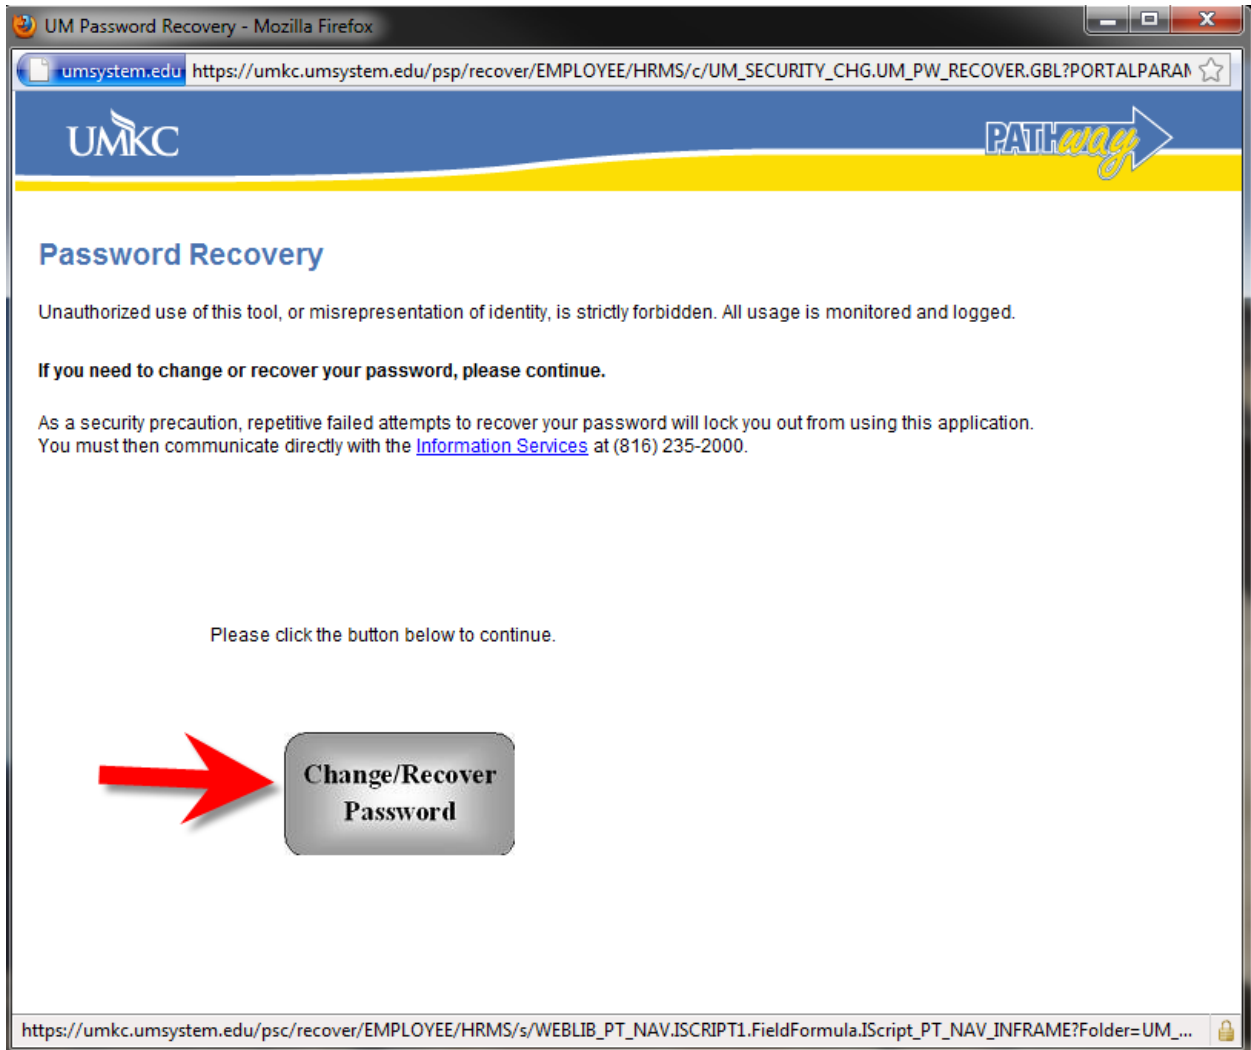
UM Password Recovery - Mozilla Firefox

umsystem.edu https://umkc.umsystem.edu/psp/recover/EMPLOYEE/HRMS/c/UM_SECURITY_CHG.UM_PW_RECOVER.GBL?PORTALPARAN

UMKC

PATHway

Password Recovery

Unauthorized use of this tool, or misrepresentation of identity, is strictly forbidden. All usage is monitored and logged.

If you need to change or recover your password, please continue.

As a security precaution, repetitive failed attempts to recover your password will lock you out from using this application. You must then communicate directly with the Information Services at (816) 235-2000.

Please click the button below to continue.

Change/Recover Password

https://umkc.umsystem.edu/psc/recover/EMPLOYEE/HRMS/s/WEBLIB_PT_NAV.ISCRIPT1.FieldFormula.IScript_PT_NAV_INFRAME?Folder=UM_...